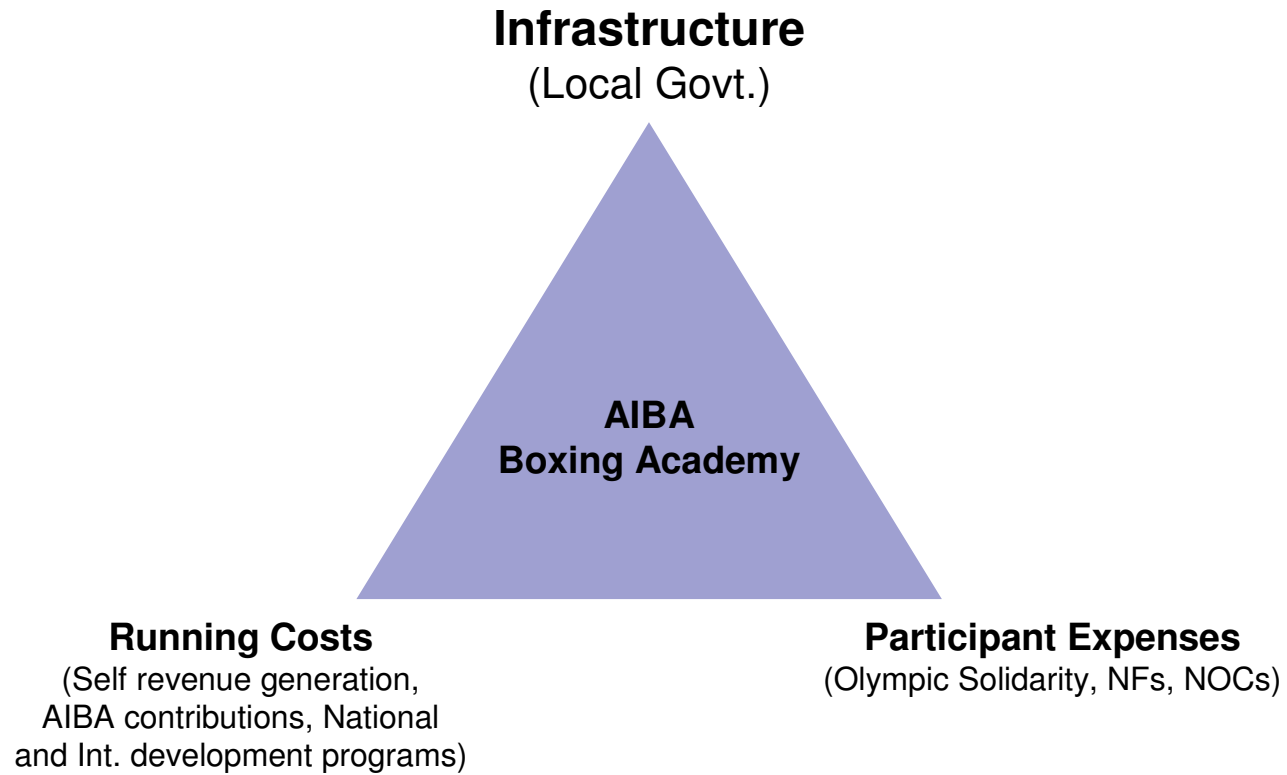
Infrastructure
(Local Govt.)

AIBA
Boxing Academy

Running Costs
(Self revenue generation, AIBA contributions, National and Int. development programs)

Participant Expenses
(Olympic Solidarity, NFs, NOCs)